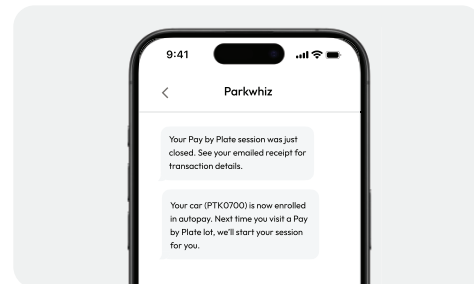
9:41

<

Parkwhiz

Your Pay by Plate session was just closed. See your emailed receipt for transaction details.

Your car (PTK0700) is now enrolled in autopay. Next time you visit a Pay by Plate lot, we'll start your session for you.